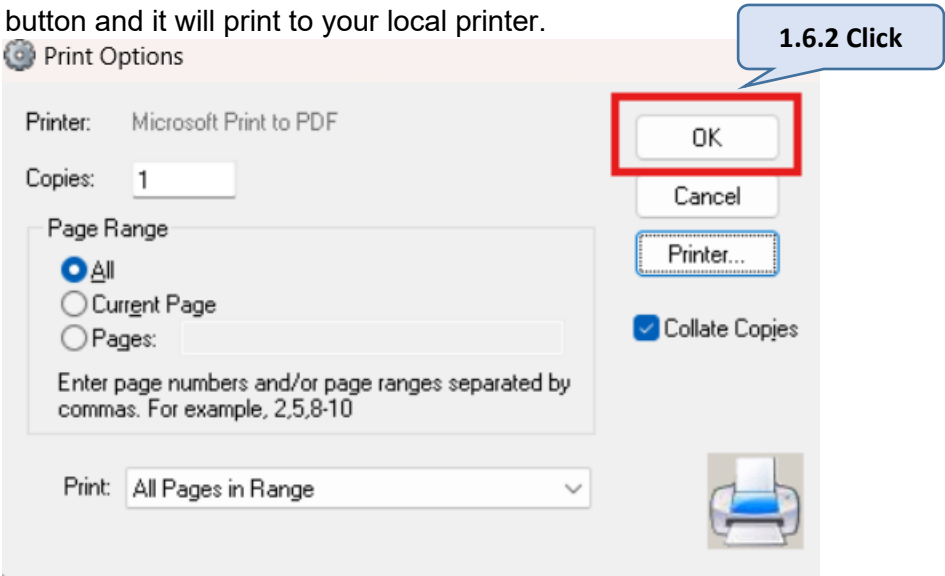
button and it will print to your local printer.

1.6.2 Click

Print Options

Printer: Microsoft Print to PDF

Copies: 1

Page Range
All
Current Page
Pages:

Enter page numbers and/or page ranges separated by commas. For example, 2,5,8-10

Print: All Pages in Range

OK

Cancel

Printer...

Collate Copies